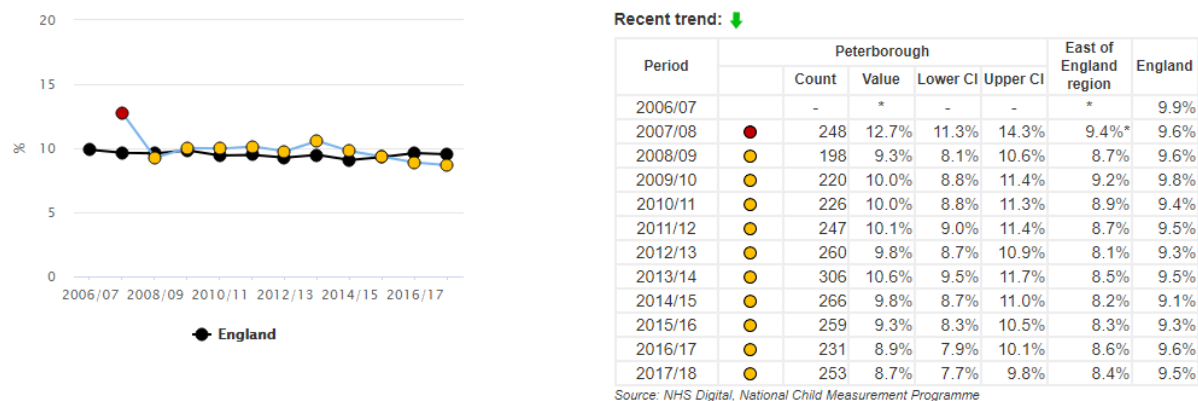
20
15
10
5
0
%
2006/07 2008/09 2010/11 2012/13 2014/15 2016/17

England

Recent trend:

| Period | | Peterborough | | | | East of England region | England |
|---|---|---|---|---|---|---|---|
| | | Count | Value | Lower CI | Upper CI | | |
| 2006/07 | | - | * | - | - | * | 9.9% |
| 2007/08 | | 248 | 12.7% | 11.3% | 14.3% | 9.4%* | 9.6% |
| 2008/09 | | 198 | 9.3% | 8.1% | 10.6% | 8.7% | 9.6% |
| 2009/10 | | 220 | 10.0% | 8.8% | 11.4% | 9.2% | 9.8% |
| 2010/11 | | 226 | 10.0% | 8.8% | 11.3% | 8.9% | 9.4% |
| 2011/12 | | 247 | 10.1% | 9.0% | 11.4% | 8.7% | 9.5% |
| 2012/13 | | 260 | 9.8% | 8.7% | 10.9% | 8.1% | 9.3% |
| 2013/14 | | 306 | 10.6% | 9.5% | 11.7% | 8.5% | 9.5% |
| 2014/15 | | 266 | 9.8% | 8.7% | 11.0% | 8.2% | 9.1% |
| 2015/16 | | 259 | 9.3% | 8.3% | 10.5% | 8.3% | 9.3% |
| 2016/17 | | 231 | 8.9% | 7.9% | 10.1% | 8.6% | 9.6% |
| 2017/18 | | 253 | 8.7% | 7.7% | 9.8% | 8.4% | 9.5% |

Source: NHS Digital, National Child Measurement Programme